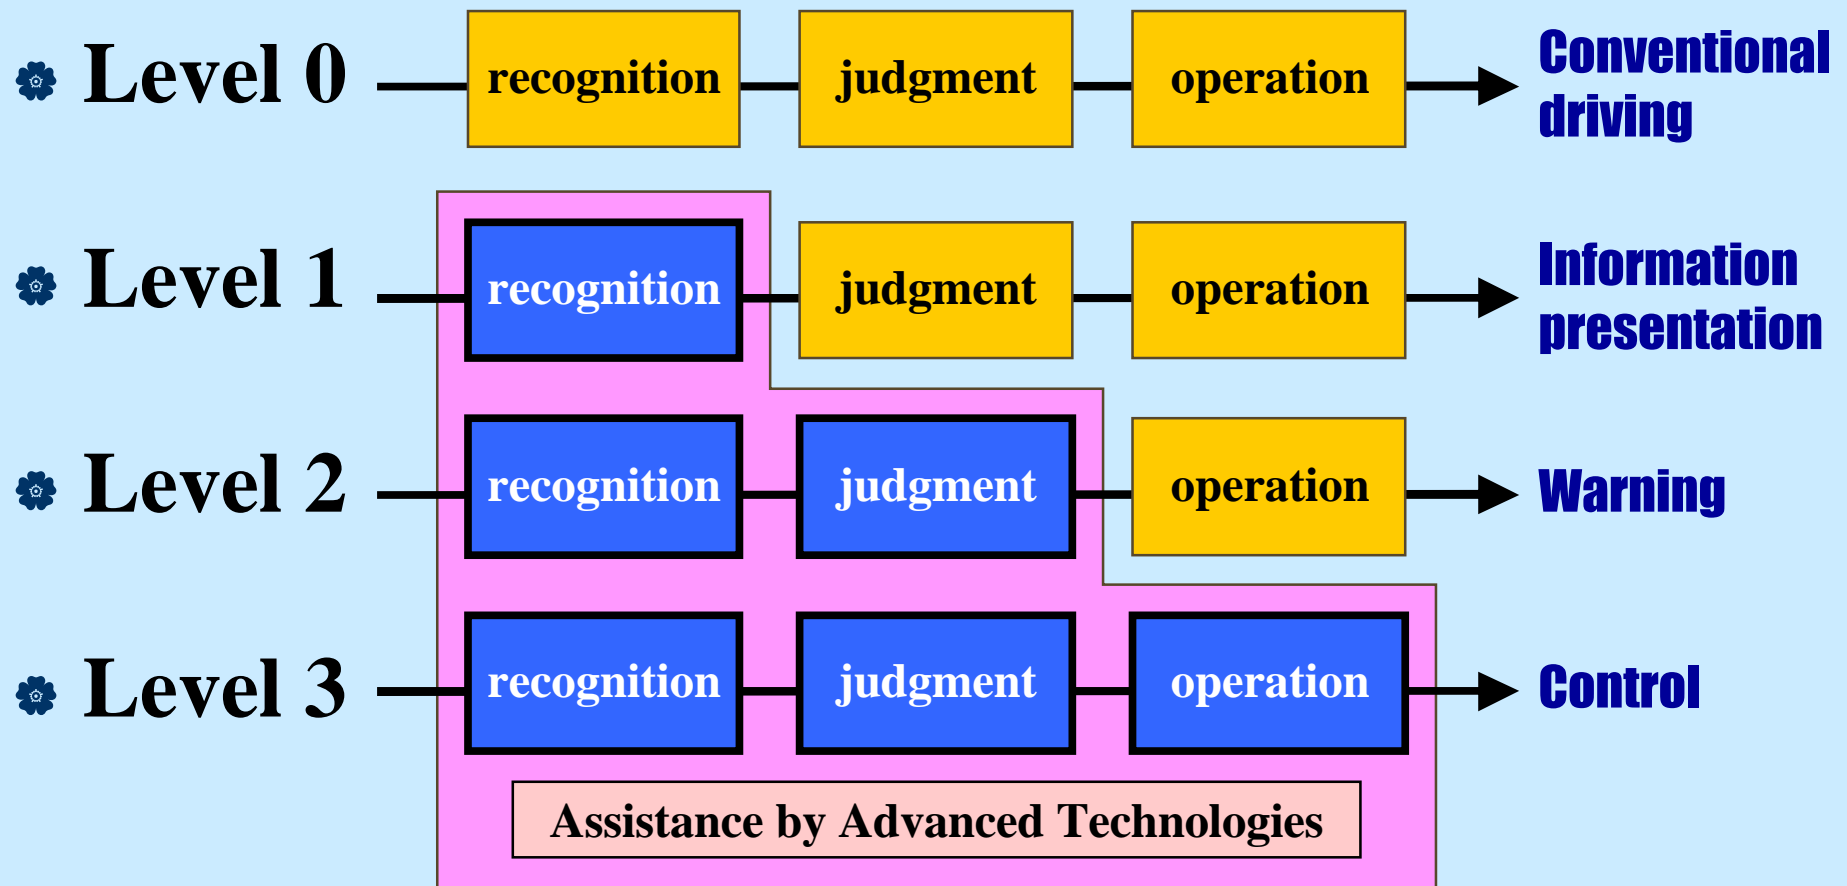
Level 0 recognition judgment operation Conventional driving

Level 1 recognition judgment operation Information presentation

Level 2 recognition judgment operation Warning

Level 3 recognition judgment operation Control

Assistance by Advanced Technologies